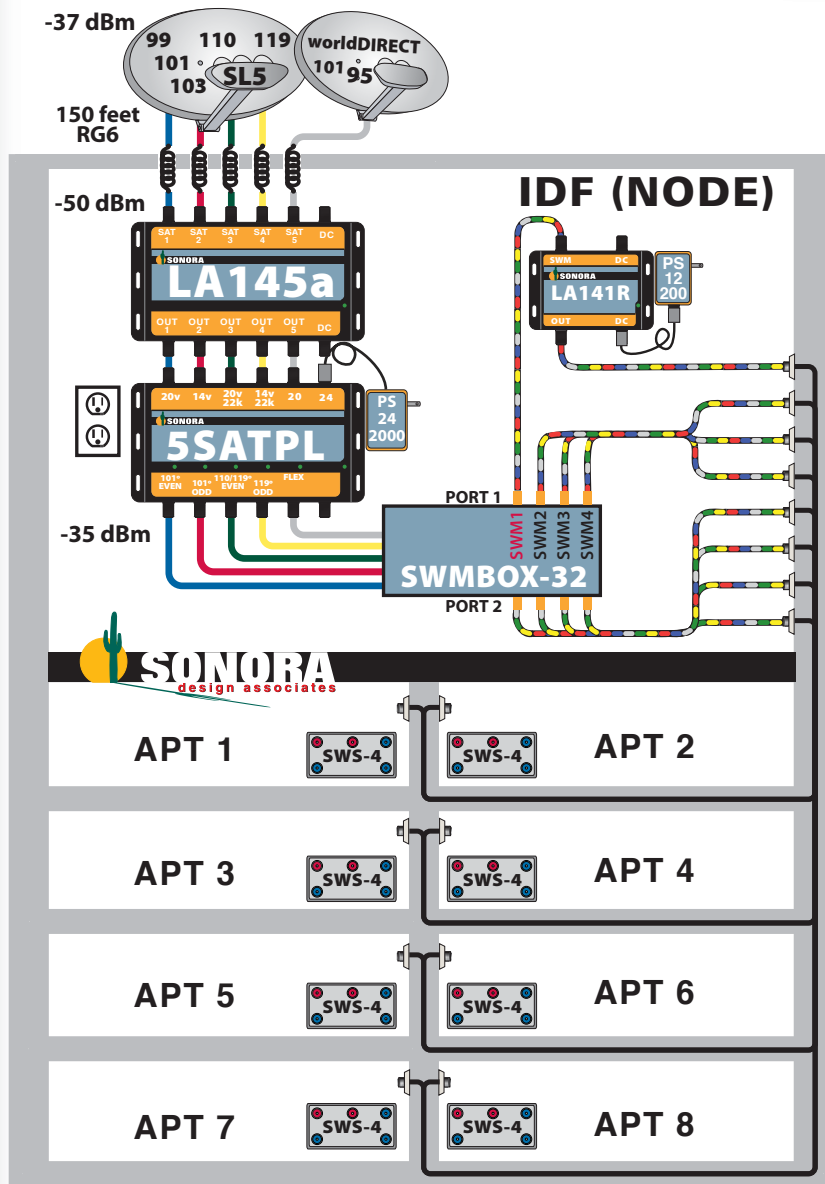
-37 dBm

99 110 119
101
103
SL5

worldDIRECT
101 95

150 feet RG6

-50 dBm

IDF (NODE)

SAT 1 SAT 2 SAT 3 SAT 4 SAT 5 DC
SONORA
LA145a
OUT 1 OUT 2 OUT 3 OUT 4 OUT 5 DC

SWM DC
SONORA
LA141R
OUT DC

PS 12 200

20v 14v 20v 22k 14v 22k 20 24
SONORA
5SATPL
101° EVEN 101° ODD 110/119° EVEN 119° ODD FLEX

PS 24 2000

-35 dBm

PORT 1
SWM1 SWM2 SWM3 SWM4
SWMBOX-32
PORT 2

SONORA
design associates

APT 1
SWS-4
SWS-4
APT 2

APT 3
SWS-4
SWS-4
APT 4

APT 5
SWS-4
SWS-4
APT 6

APT 7
SWS-4
SWS-4
APT 8